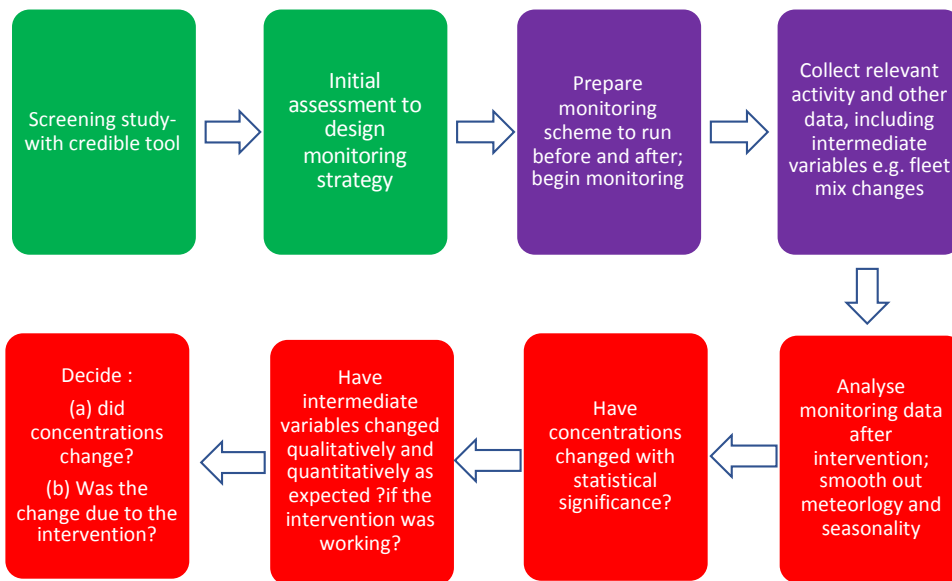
Screening study-with credible tool

Initial assessment to design monitoring strategy

Prepare monitoring scheme to run before and after; begin monitoring

Collect relevant activity and other data, including intermediate variables e.g. fleet mix changes

Analyse monitoring data after intervention; smooth out meteorlogy and seasonality

Have concentrations changed with statistical significance?

Have intermediate variables changed qualitatively and quantitatively as expected ?if the intervention was working?

Decide :

(a) did concentrations change?

(b) Was the change due to the intervention?